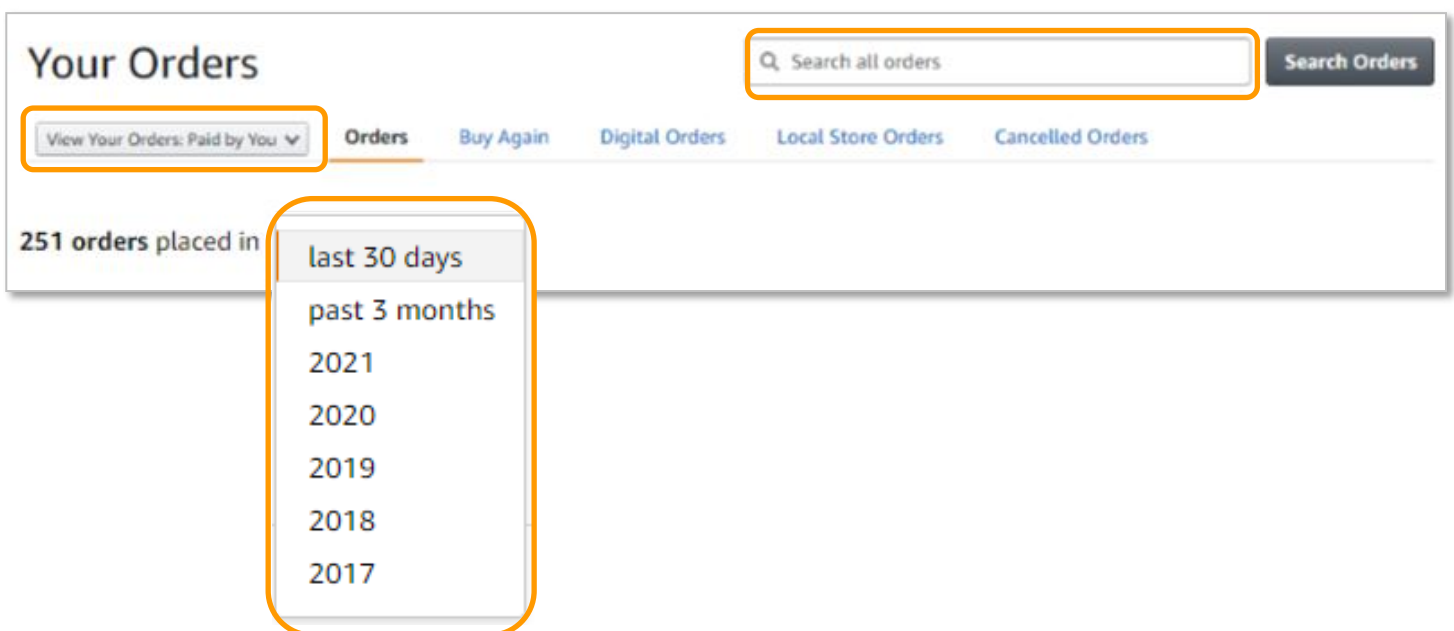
Your Orders

Search all orders

Search Orders

View Your Orders: Paid by You

Orders

Buy Again

Digital Orders

Local Store Orders

Cancelled Orders

**251 orders** placed in

last 30 days
past 3 months
2021
2020
2019
2018
2017